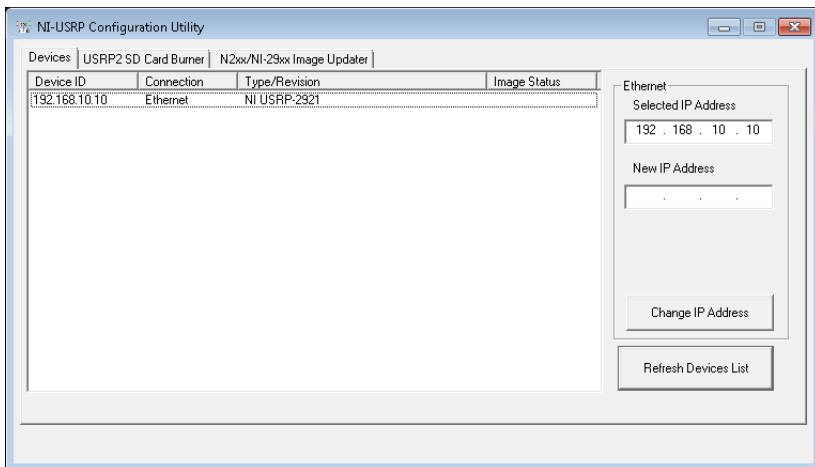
NI-USRP Configuration Utility

Devices | USRP2 SD Card Burner | N2xx/NI-29xx Image Updater

| Device ID | Connection | Type/Revision | Image Status |
|---|---|---|---|
| 192.168.10.10 | Ethernet | NI USRP-2921 | |

Ethernet
Selected IP Address
192 . 168 . 10 . 10
New IP Address
. . .
Change IP Address

Refresh Devices List